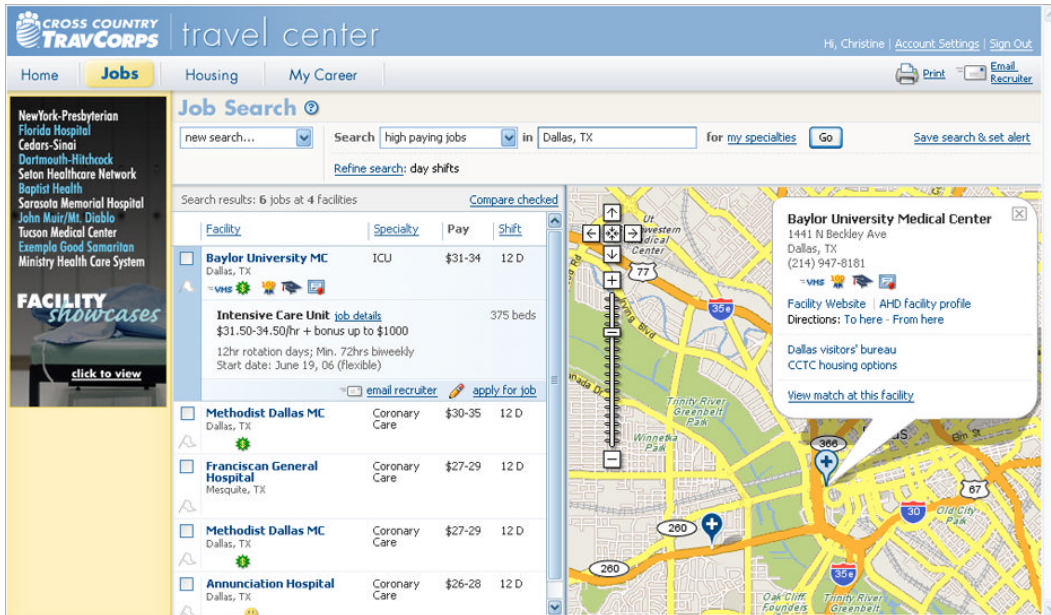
CROSS COUNTRY TRAVCORPS | travel center

Hi, Christine | Account Settings | Sign Out

Home | Jobs | Housing | My Career

Print | Email Recruiter

NewYork-Presbyterian
Florida Hospital
Cedars-Sinai
Dartmouth-Hitchcock
Seton Healthcare Network
Baptist Health
Sarasota Memorial Hospital
John Muir/Mt. Diablo
Tucson Medical Center
Exempla Good Samaritan
Ministry Health Care System

FACILITY showcases

click to view

Job Search

new search... | Search | high paying jobs | in | Dallas, TX | for my specialties | Go | Save search & set alert

Refine search: day shifts

Search results: 6 jobs at 4 facilities | Compare checked

| Facility | Specialty | Pay | Shift |
|---|---|---|---|
| Baylor University MC, Dallas, TX | ICU | \$31-34 | 12 D |
| Methodist Dallas MC, Dallas, TX | Coronary Care | \$30-35 | 12 D |
| Franciscan General Hospital, Mesquite, TX | Coronary Care | \$27-29 | 12 D |
| Methodist Dallas MC, Dallas, TX | Coronary Care | \$27-29 | 12 D |
| Annunciation Hospital, Dallas, TX | Coronary Care | \$26-28 | 12 D |

VHS

Intensive Care Unit job details | 375 beds
\$31.50-34.50/hr + bonus up to \$1000
12hr rotation days; Min. 72hrs biweekly
Start date: June 19, 06 (flexible)

email recruiter | apply for job

Baylor University Medical Center
1441 N Beckley Ave
Dallas, TX
(214) 947-8181
VHS
Facility Website | AHD facility profile
Directions: To here - From here
Dallas visitors' bureau
CCTC housing options
View match at this facility

Southwestern Medical Center
77
35E
Trinity River Greenbelt Park
Winnetka Park
366
260
30
67
Old City Park
Oak Cliff Founders
Trinity River Greenbelt